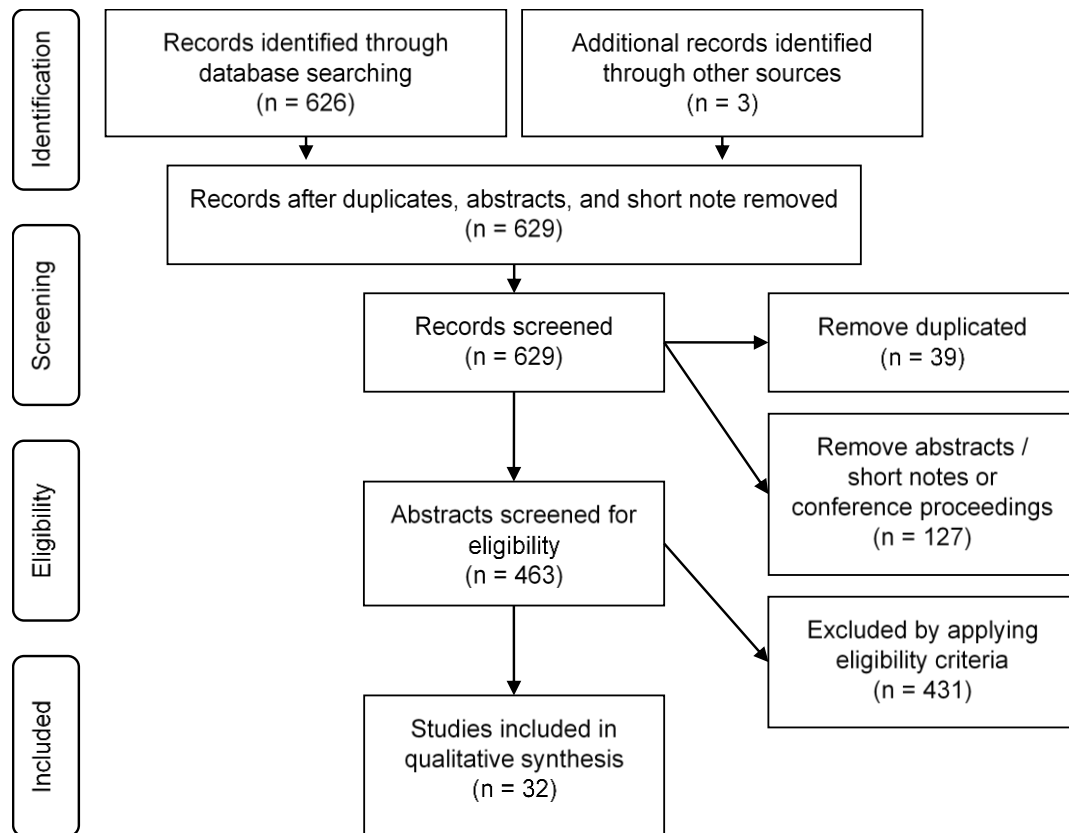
Identification

Records identified through database searching
(n = 626)

Additional records identified through other sources
(n = 3)

Records after duplicates, abstracts, and short note removed
(n = 629)

Screening

Records screened
(n = 629)

Remove duplicated
(n = 39)

Remove abstracts / short notes or conference proceedings
(n = 127)

Eligibility

Abstracts screened for eligibility
(n = 463)

Excluded by applying eligibility criteria
(n = 431)

Included

Studies included in qualitative synthesis
(n = 32)